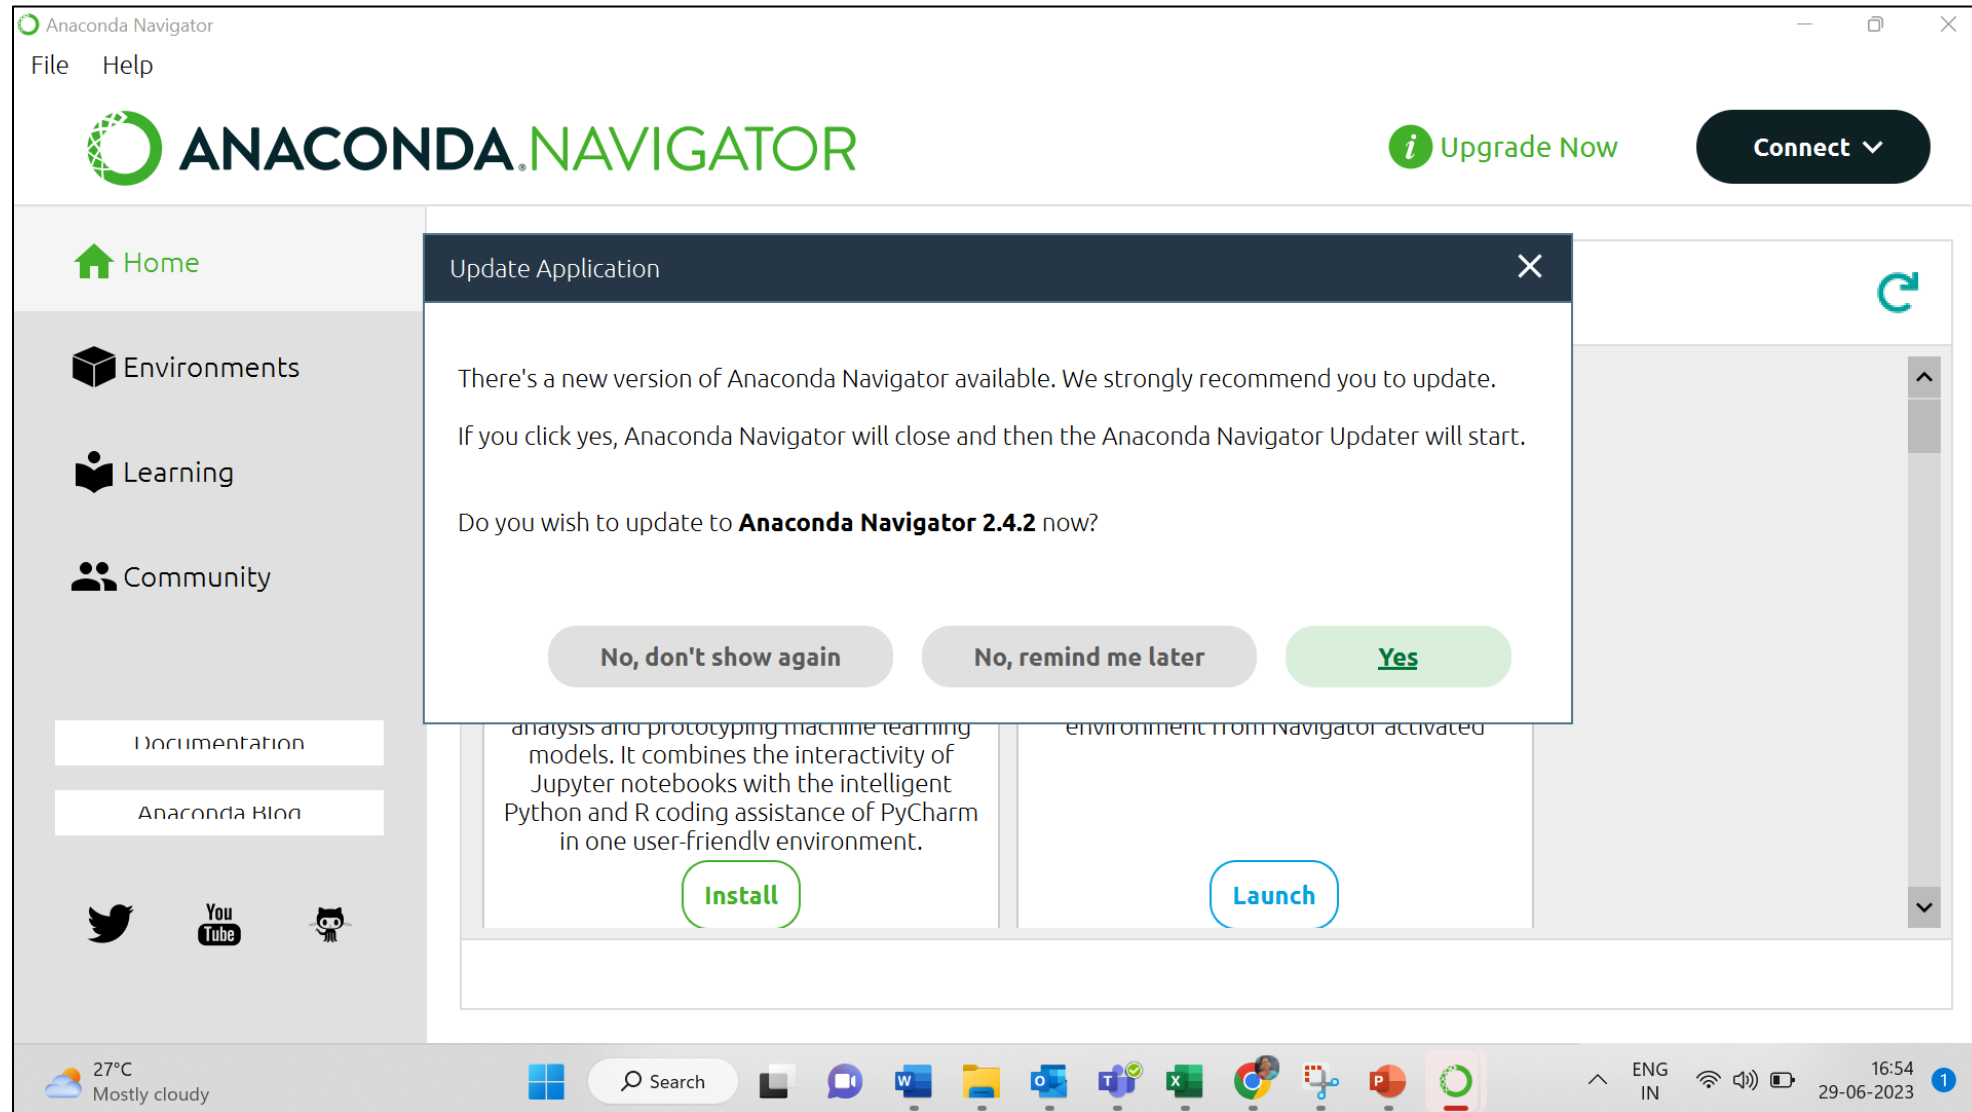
Anaconda Navigator

File Help

ANACONDA.NAVIGATOR

Upgrade Now

Connect

Home

Environments

Learning

Community

Documentation

Anaconda Blog

Update Application

There's a new version of Anaconda Navigator available. We strongly recommend you to update.

If you click yes, Anaconda Navigator will close and then the Anaconda Navigator Updater will start.

Do you wish to update to **Anaconda Navigator 2.4.2** now?

No, don't show again

No, remind me later

Yes

analysis and prototyping machine learning models. It combines the interactivity of Jupyter notebooks with the intelligent Python and R coding assistance of PyCharm in one user-friendly environment.

Install

environment from Navigator activated

Launch

You Tube

27°C
Mostly cloudy

Search

ENG
IN

16:54
29-06-2023

1